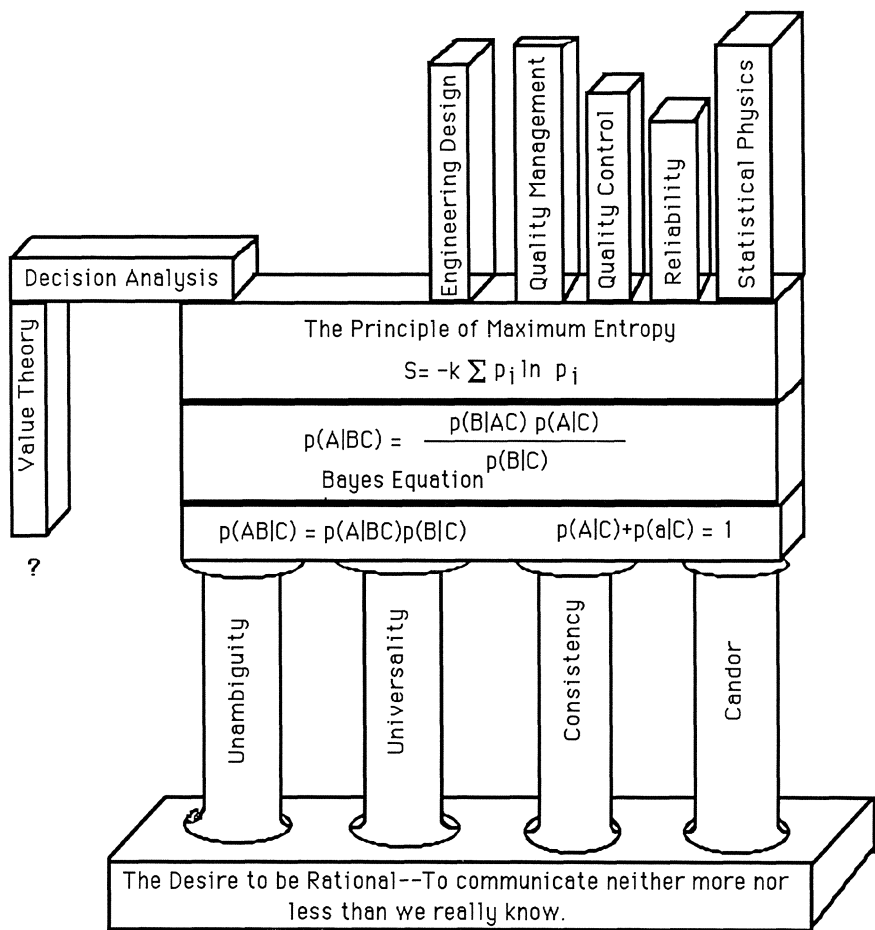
Engineering Design

Quality Management

Quality Control

Reliability

Statistical Physics

Decision Analysis

Value Theory

The Principle of Maximum Entropy

$S = -k \sum p_i \ln p_i$

$p(A|BC) = \frac{p(B|AC)\,p(A|C)}{p(B|C)}$

Bayes Equation

$p(AB|C) = p(A|BC)p(B|C)$

$p(A|C)+p(a|C) = 1$

?

Unambiguity

Universality

Consistency

Candor

The Desire to be Rational--To communicate neither more nor less than we really know.